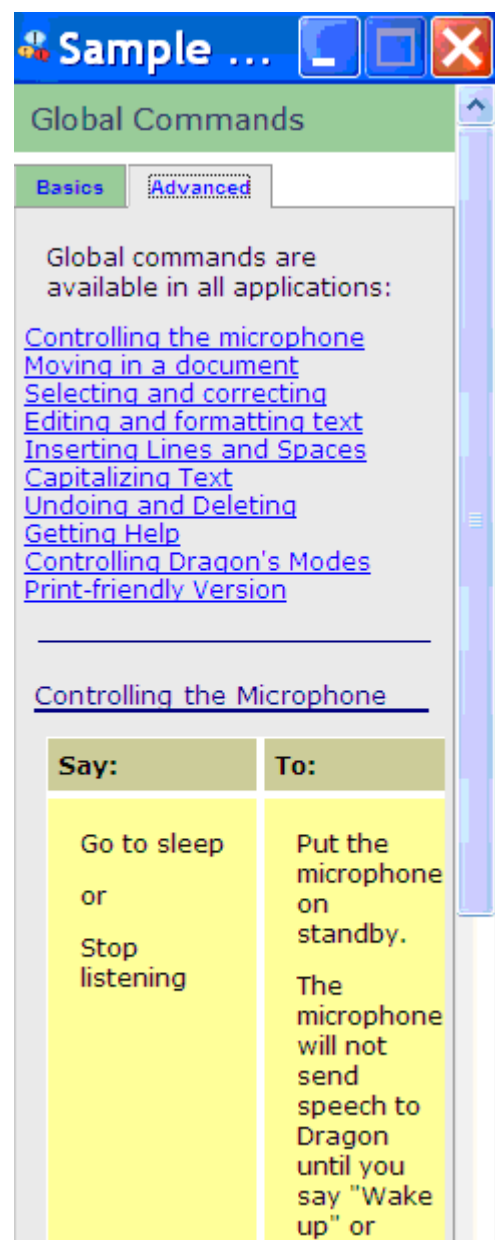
Sample ...

Global Commands

Basics | Advanced

Global commands are available in all applications:

Controlling the microphone
Moving in a document
Selecting and correcting
Editing and formatting text
Inserting Lines and Spaces
Capitalizing Text
Undoing and Deleting
Getting Help
Controlling Dragon's Modes
Print-friendly Version

Controlling the Microphone

| Say: | To: |
|---|---|
| Go to sleep<br>or<br>Stop listening | Put the microphone on standby.<br>The microphone will not send speech to Dragon until you say "Wake up" or |